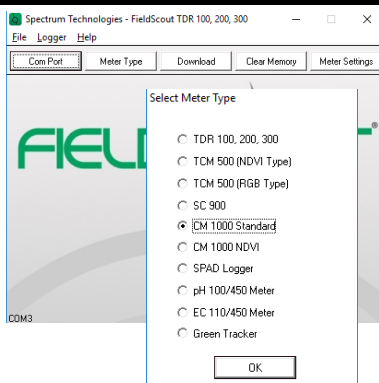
Spectrum Technologies - FieldScout TDR 100, 200, 300

File Logger Help

Com Port
Meter Type
Download
Clear Memory
Meter Settings

FIELD

Select Meter Type

TDR 100, 200, 300
TCM 500 (NDVI Type)
TCM 500 (RGB Type)
SC 900
CM 1000 Standard
CM 1000 NDVI
SPAD Logger
pH 100/450 Meter
EC 110/450 Meter
Green Tracker

OK

COM3